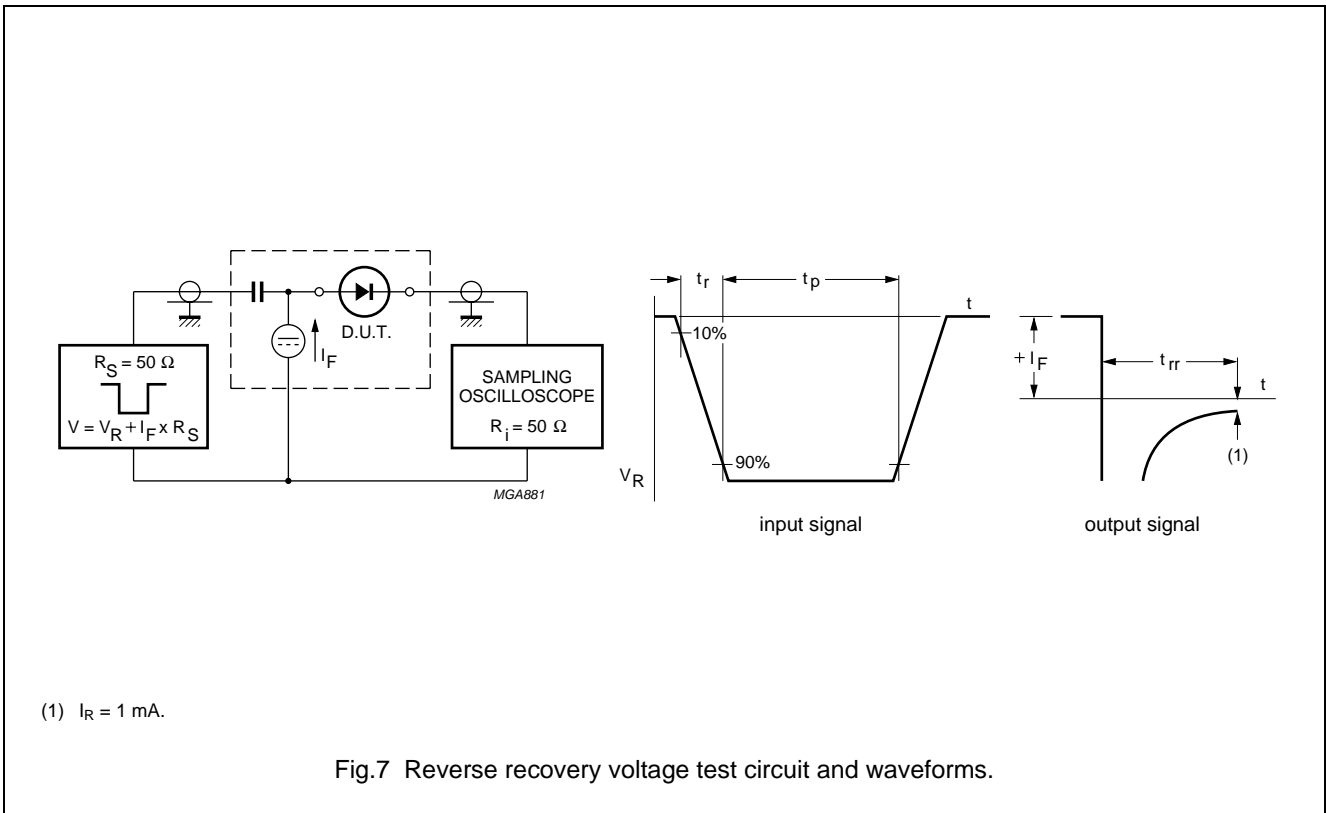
$R_S = 50\ \Omega$

$V = V_R + I_F \times R_S$

D.U.T.

$I_F$

SAMPLING OSCILLOSCOPE

$R_i = 50\ \Omega$

MGA881

$t_r$

$t_p$

t

10%

90%

$V_R$

input signal

$+I_F$

$t_{rr}$

t

(1)

output signal

(1) $I_R = 1$ mA.

Fig.7 Reverse recovery voltage test circuit and waveforms.